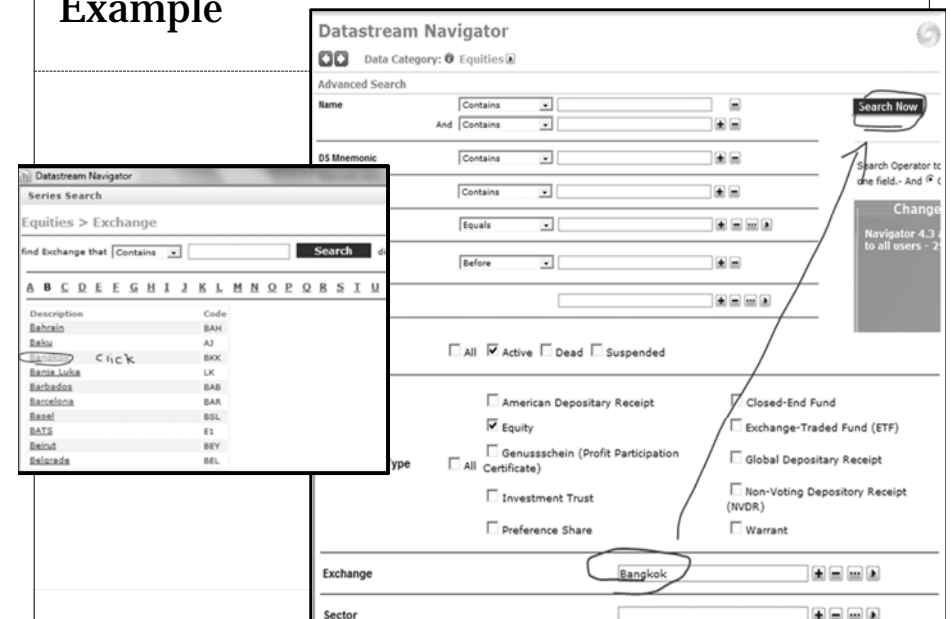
Example

Datastream Navigator

Series Search

Equities > Exchange

find Exchange that Contains

Search

A B C D E F G H I J K L M N O P Q R S T U

| Description | Code |
|---|---|
| Bahrain | BAH |
| Baku | AJ |
| Bangkok | BKK |
| Bania Luka | LK |
| Barbados | BAB |
| Barcelona | BAR |
| Basel | BSL |
| BATS | E1 |
| Beirut | BEY |
| Belgrade | BEL |

Click

Datastream Navigator

Data Category: Equities

Advanced Search

Name Contains

And Contains

Search Now

DS Mnemonic Contains

Search Operator to one field.- And

Contains

Equals

Change

Navigator 4.3 to all users - 2

Before

All Active Dead Suspended

American Depositary Receipt

Closed-End Fund

Equity

Exchange-Traded Fund (ETF)

Genussschein (Profit Participation Certificate)

Global Depositary Receipt

ype All

Investment Trust

Non-Voting Depository Receipt (NVDR)

Preference Share

Warrant

Exchange Bangkok

Sector